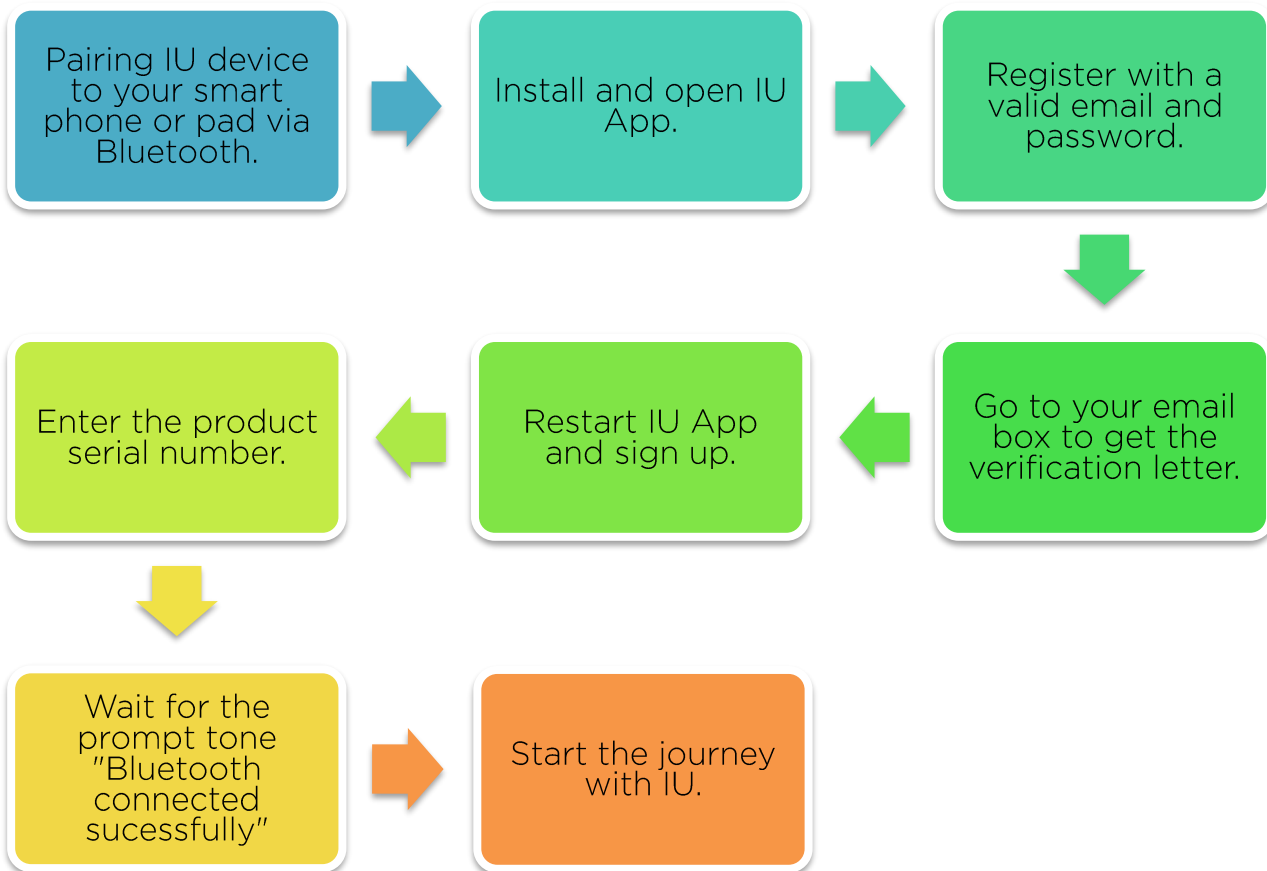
Pairing IU device to your smart phone or pad via Bluetooth.

Install and open IU App.

Register with a valid email and password.

Go to your email box to get the verification letter.

Restart IU App and sign up.

Enter the product serial number.

Wait for the prompt tone "Bluetooth connected sucessfully"

Start the journey with IU.